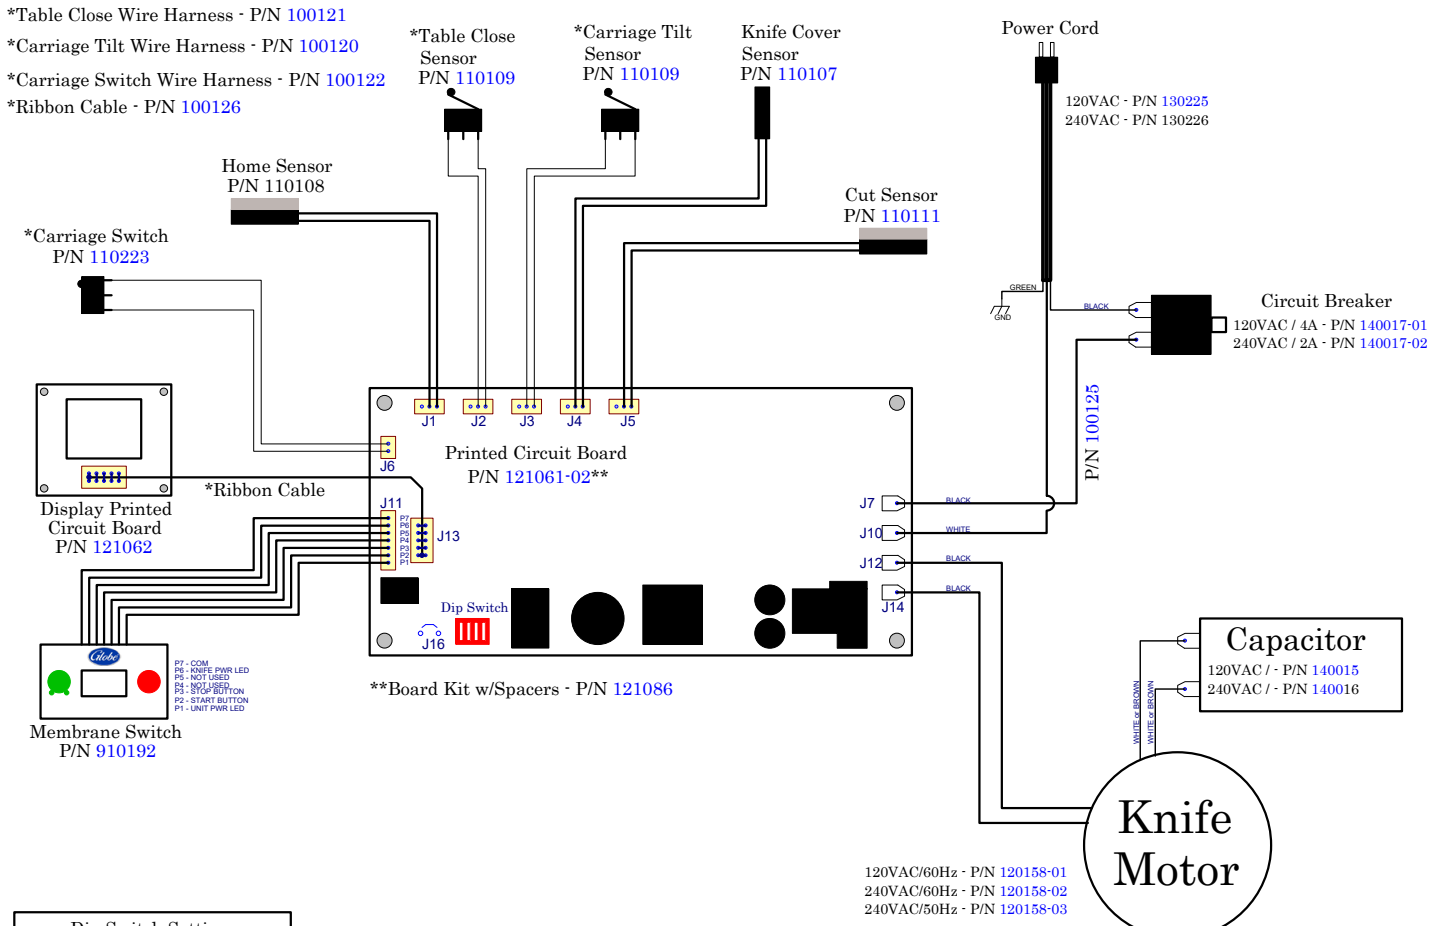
*Table Close Wire Harness - P/N 100121
*Carriage Tilt Wire Harness - P/N 100120
*Carriage Switch Wire Harness - P/N 100122
*Ribbon Cable - P/N 100126

*Table Close Sensor P/N 110109

*Carriage Tilt Sensor P/N 110109

Knife Cover Sensor P/N 110107

Power Cord

120VAC - P/N 130225
240VAC - P/N 130226

Home Sensor P/N 110108

Cut Sensor P/N 110111

*Carriage Switch P/N 110223

GREEN
GND
BLACK

Circuit Breaker
120VAC / 4A - P/N 140017-01
240VAC / 2A - P/N 140017-02

P/N 100125

J1 J2 J3 J4 J5
J6

Printed Circuit Board
P/N 121061-02**

Display Printed Circuit Board
P/N 121062

*Ribbon Cable

J11
P7 P6 P5 P4 P3 P2 P1
J13

J7 BLACK
J10 WHITE
J12 BLACK
BLACK J14

Dip Switch
J16

Capacitor
120VAC / - P/N 140015
240VAC / - P/N 140016

WHITE or BROWN
WHITE or BROWN

Globe
P7 - COM
P6 - KNIFE PWR LED
P5 - NOT USED
P4 - NOT USED
P3 - STOP BUTTON
P2 - START BUTTON
P1 - UNIT PWR LED

Membrane Switch
P/N 910192

**Board Kit w/Spacers - P/N 121086

Knife Motor

120VAC/60Hz - P/N 120158-01
240VAC/60Hz - P/N 120158-02
240VAC/50Hz - P/N 120158-03

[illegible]